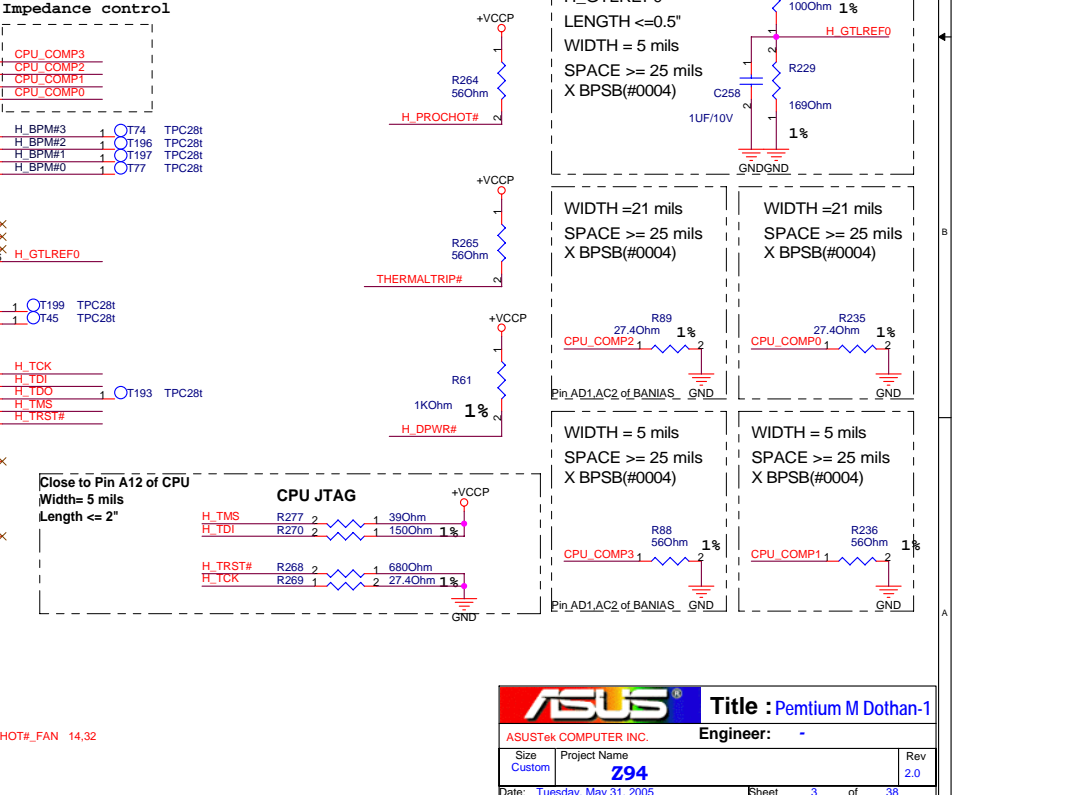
Impedance control

CPU_COMP3
CPU_COMP2
CPU_COMP1
CPU_COMP0

H_BPM#3 1 T74 TPC28t
H_BPM#2 1 T196 TPC28t
H_BPM#1 1 T197 TPC28t
H_BPM#0 1 T77 TPC28t

H_GTLREF0

1 T199 TPC28t
1 T45 TPC28t

H_TCK
H_TDI
H_TDO 1 T193 TPC28t
H_TMS
H_TRST#

+VCCP
R264
56Ohm
H_PROCHOT#

+VCCP
R265
56Ohm
THERMALTRIP#

+VCCP
R61
1KOhm 1%
H_DPWR#

LENGTH <=0.5"
WIDTH = 5 mils
SPACE >= 25 mils
X BPSB(#0004)

100Ohm 1%
H_GTLREF0
R229
C258
169Ohm
1UF/10V
1%
GNDGND

WIDTH =21 mils
SPACE >= 25 mils
X BPSB(#0004)
R89
27.4Ohm 1%
CPU_COMP2
Pin AD1,AC2 of BANIAS GND

WIDTH =21 mils
SPACE >= 25 mils
X BPSB(#0004)
R235
27.4Ohm 1%
CPU_COMP0
GND

WIDTH = 5 mils
SPACE >= 25 mils
X BPSB(#0004)
R88
56Ohm 1%
CPU_COMP3
Pin AD1,AC2 of BANIAS GND

WIDTH = 5 mils
SPACE >= 25 mils
X BPSB(#0004)
R236
56Ohm 1%
CPU_COMP1
GND

Close to Pin A12 of CPU
Width= 5 mils
Length <= 2"
CPU JTAG
+VCCP
H_TMS R277 2 1 39Ohm
H_TDI R270 2 1 150Ohm 1%
H_TRST# R268 2 1 680Ohm
H_TCK R269 1 2 27.4Ohm 1%
GND

B
A

HOT#_FAN 14,32

ASUS
Title : Pemtium M Dothan-1
ASUSTek COMPUTER INC.
Engineer: -
Size Custom
Project Name
Z94
Rev 2.0
Date: Tuesday, May 31, 2005 Sheet 3 of 38